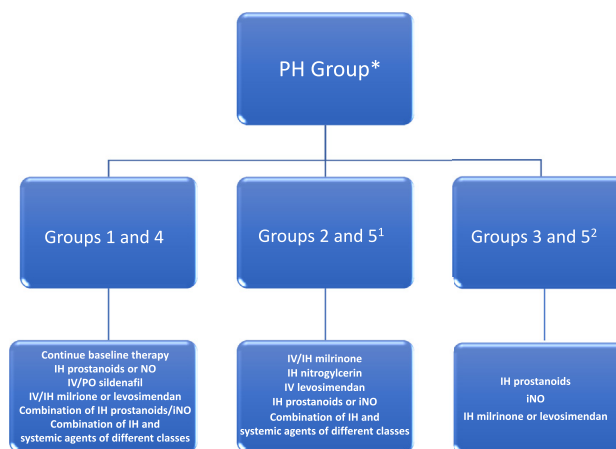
PH Group*

Groups 1 and 4

Groups 2 and $5^1$

Groups 3 and $5^2$

Continue baseline therapy
IH prostanoids or NO
IV/PO sildenafil
IV/IH milrione or levosimendan
Combination of IH prostanoids/INO
Combination of IH and systemic agents of different classes

IV/IH milrinone
IH nitrogylcerin
IV levosimendan
IH prostanoids or iNO
Combination of IH and systemic agents of different classes

IH prostanoids
iNO
IH milrinone or levosimendan